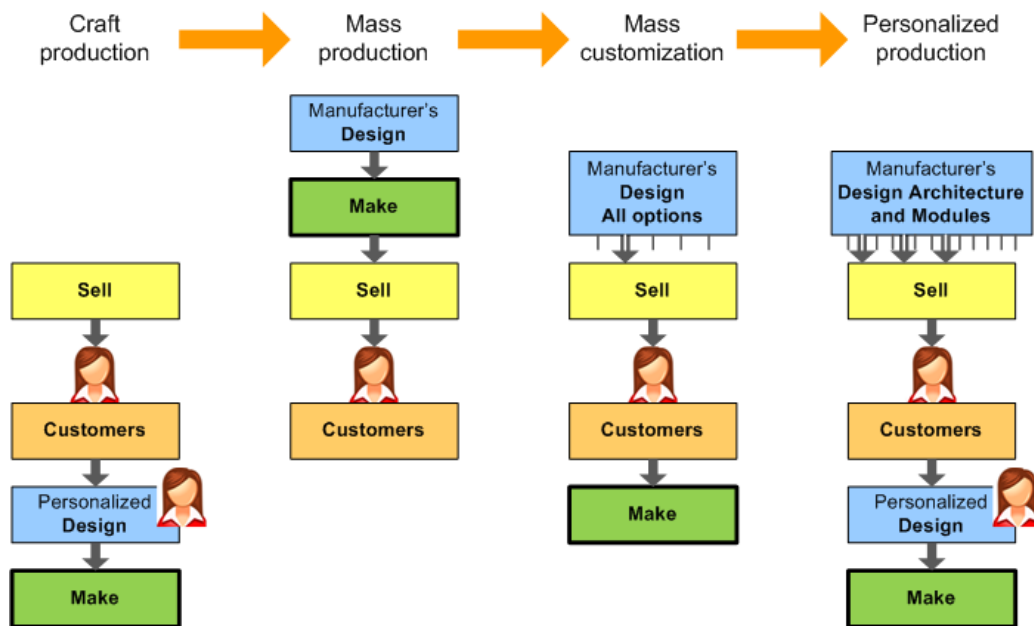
Craft production

Sell

Customers

Personalized Design

Make

Mass production

Manufacturer's Design

Make

Sell

Customers

Mass customization

Manufacturer's Design All options

Sell

Customers

Make

Personalized production

Manufacturer's Design Architecture and Modules

Sell

Customers

Personalized Design

Make